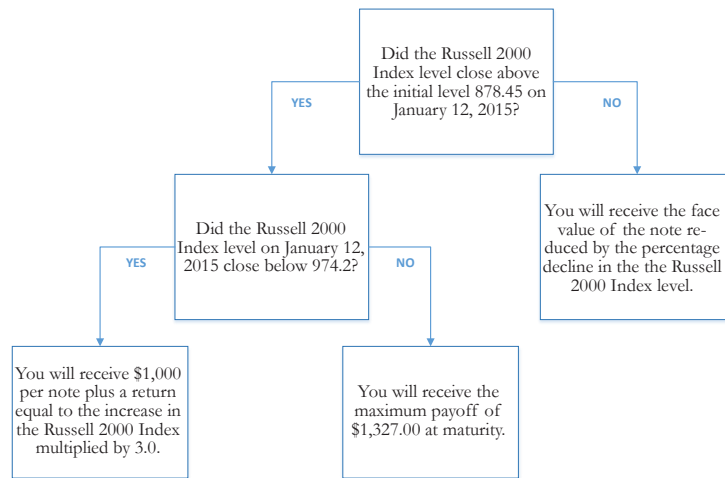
Did the Russell 2000 Index level close above the initial level 878.45 on January 12, 2015?

YES

NO

Did the Russell 2000 Index level on January 12, 2015 close below 974.2?

You will receive the face value of the note reduced by the percentage decline in the the Russell 2000 Index level.

YES

NO

You will receive $1,000 per note plus a return equal to the increase in the Russell 2000 Index multiplied by 3.0.

You will receive the maximum payoff of $1,327.00 at maturity.